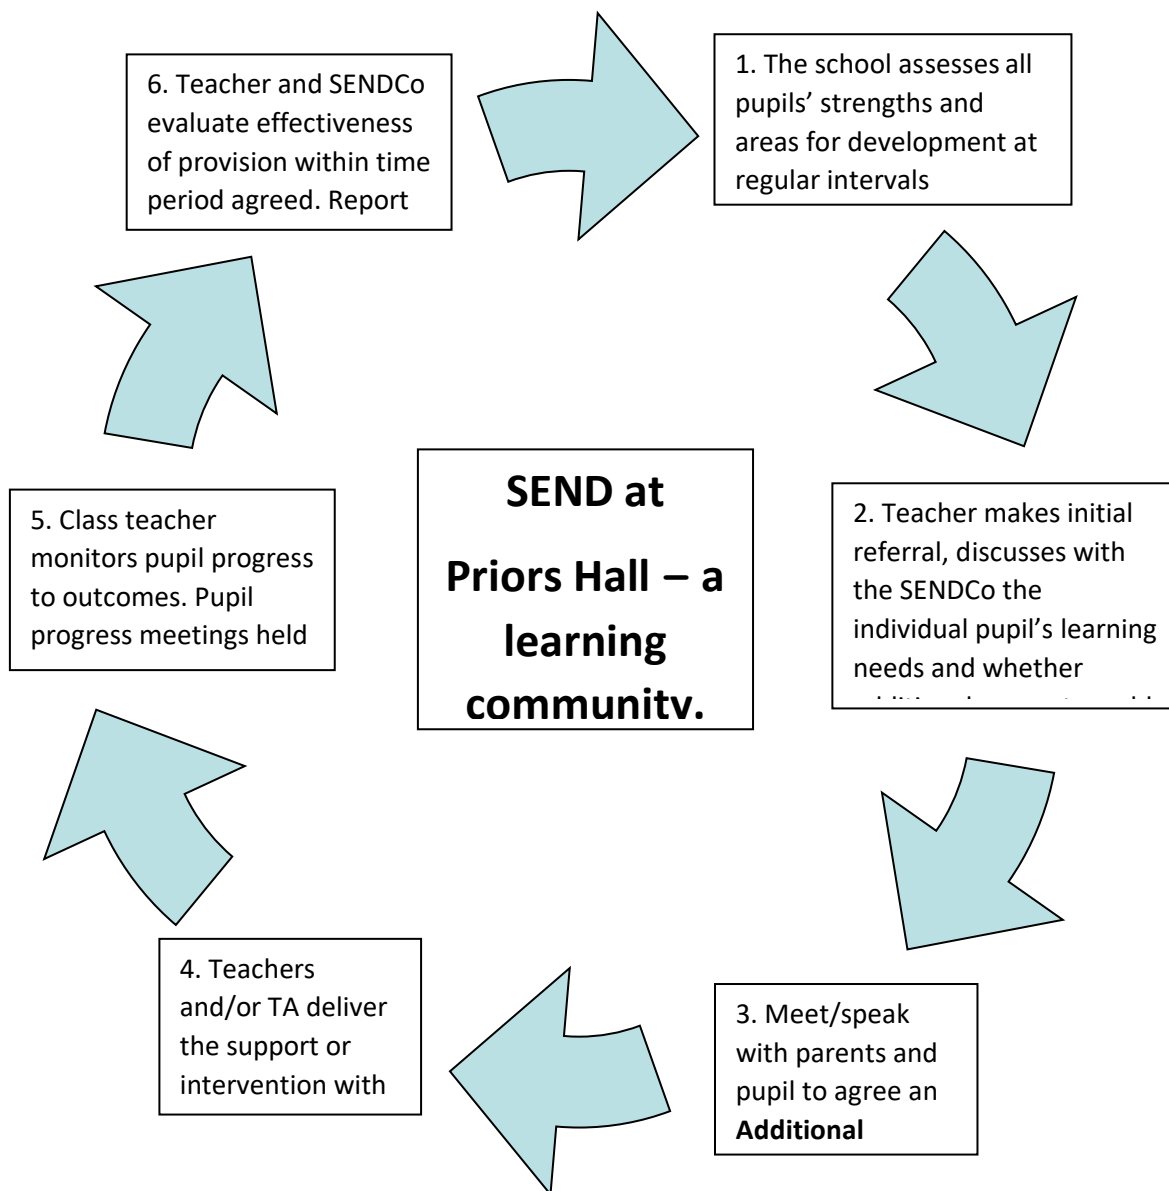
6. Teacher and SENDCo evaluate effectiveness of provision within time period agreed. Report

1. The school assesses all pupils' strengths and areas for development at regular intervals

SEND at Priors Hall – a learning community.

5. Class teacher monitors pupil progress to outcomes. Pupil progress meetings held

2. Teacher makes initial referral, discusses with the SENDCo the individual pupil's learning needs and whether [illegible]

4. Teachers and/or TA deliver the support or intervention with

3. Meet/speak with parents and pupil to agree an **Additional**